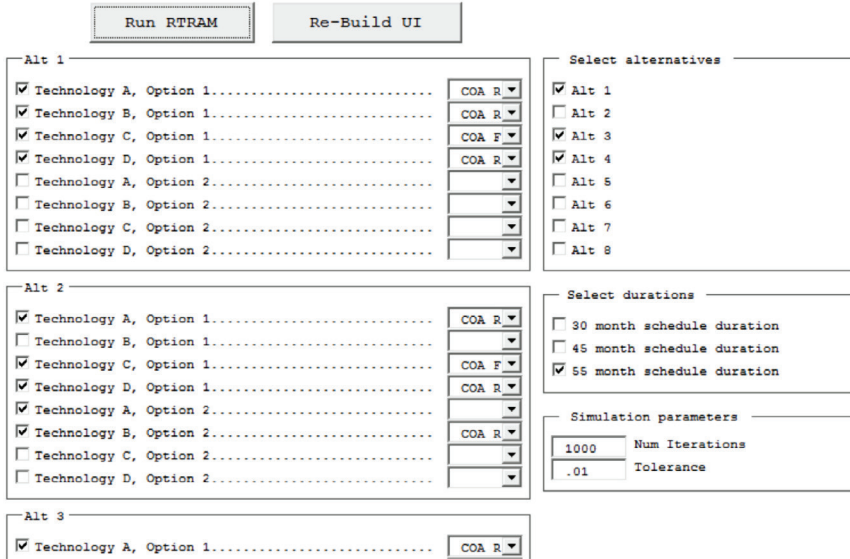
Run RTRAM

Re-Build UI

Alt 1

Technology A, Option 1............................ COA R

Technology B, Option 1............................ COA R

Technology C, Option 1............................ COA F

Technology D, Option 1............................ COA R

Technology A, Option 2............................

Technology B, Option 2............................

Technology C, Option 2............................

Technology D, Option 2............................

Alt 2

Technology A, Option 1............................ COA R

Technology B, Option 1............................

Technology C, Option 1............................ COA F

Technology D, Option 1............................ COA R

Technology A, Option 2............................

Technology B, Option 2............................ COA R

Technology C, Option 2............................

Technology D, Option 2............................

Alt 3

Technology A, Option 1............................ COA R

Select alternatives

Alt 1

Alt 2

Alt 3

Alt 4

Alt 5

Alt 6

Alt 7

Alt 8

Select durations

30 month schedule duration

45 month schedule duration

55 month schedule duration

Simulation parameters

1000 Num Iterations

.01 Tolerance